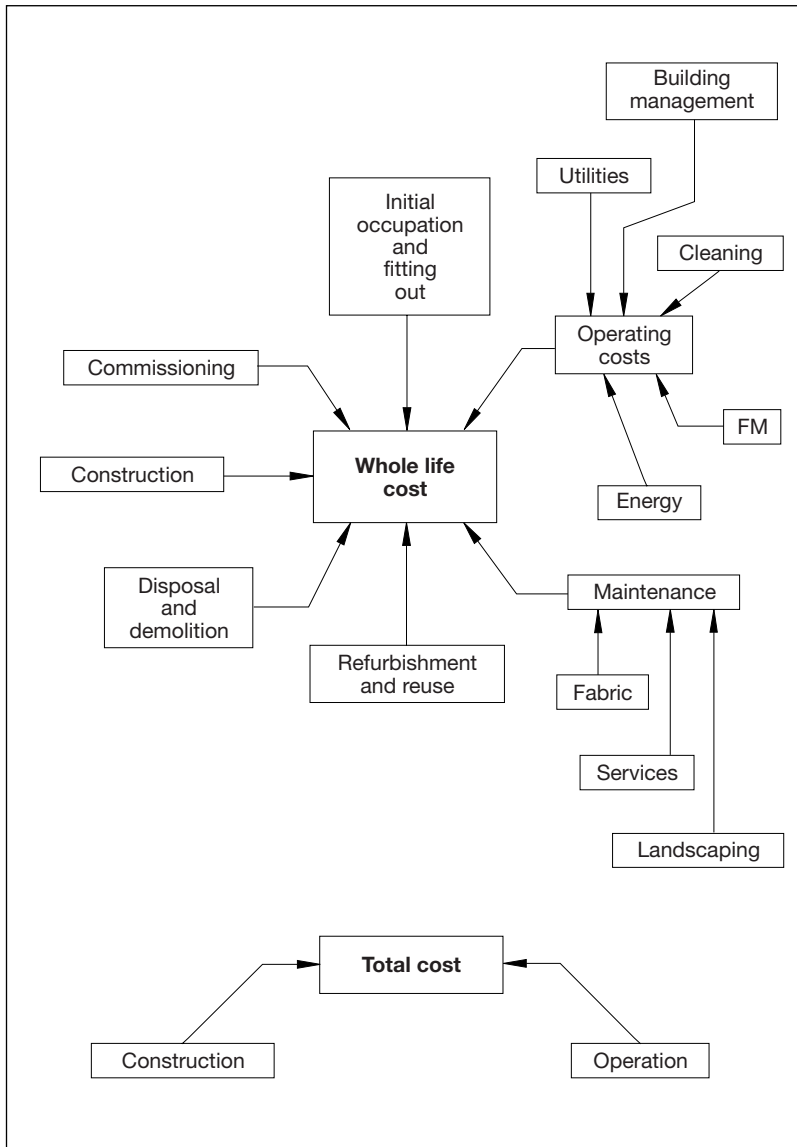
Building management

Utilities

Initial occupation and fitting out

Cleaning

Operating costs

Commissioning

FM

Construction

**Whole life cost**

Energy

Disposal and demolition

Maintenance

Refurbishment and reuse

Fabric

Services

Landscaping

**Total cost**

Construction

Operation